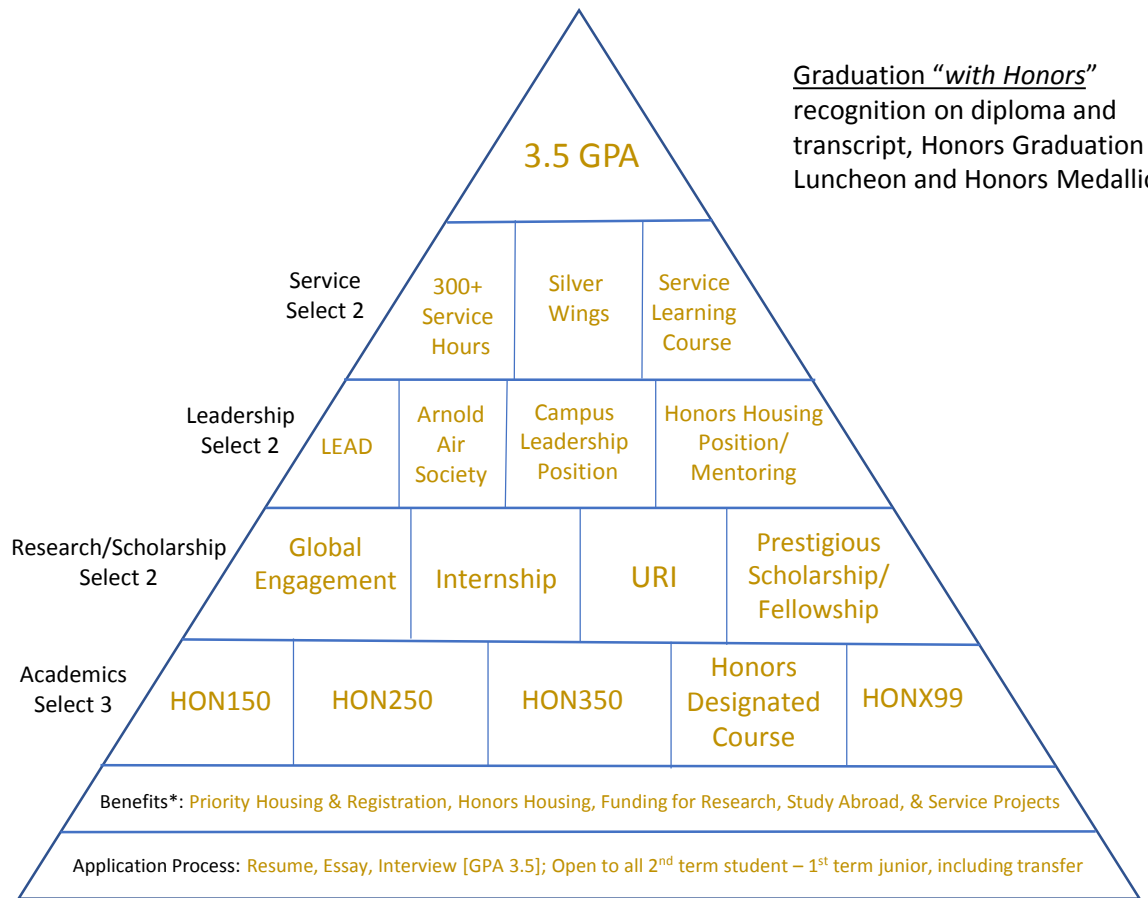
Graduation "*with Honors*" recognition on diploma and transcript, Honors Graduation Luncheon and Honors Medallio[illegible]

3.5 GPA

Service Select 2

300+ Service Hours

Silver Wings

Service Learning Course

Leadership Select 2

LEAD

Arnold Air Society

Campus Leadership Position

Honors Housing Position/ Mentoring

Research/Scholarship Select 2

Global Engagement

Internship

URI

Prestigious Scholarship/ Fellowship

Academics Select 3

HON150

HON250

HON350

Honors Designated Course

HONX99

Benefits*: Priority Housing & Registration, Honors Housing, Funding for Research, Study Abroad, & Service Projects

Application Process: Resume, Essay, Interview [GPA 3.5]; Open to all 2$^{nd}$ term student – 1$^{st}$ term junior, including transfer